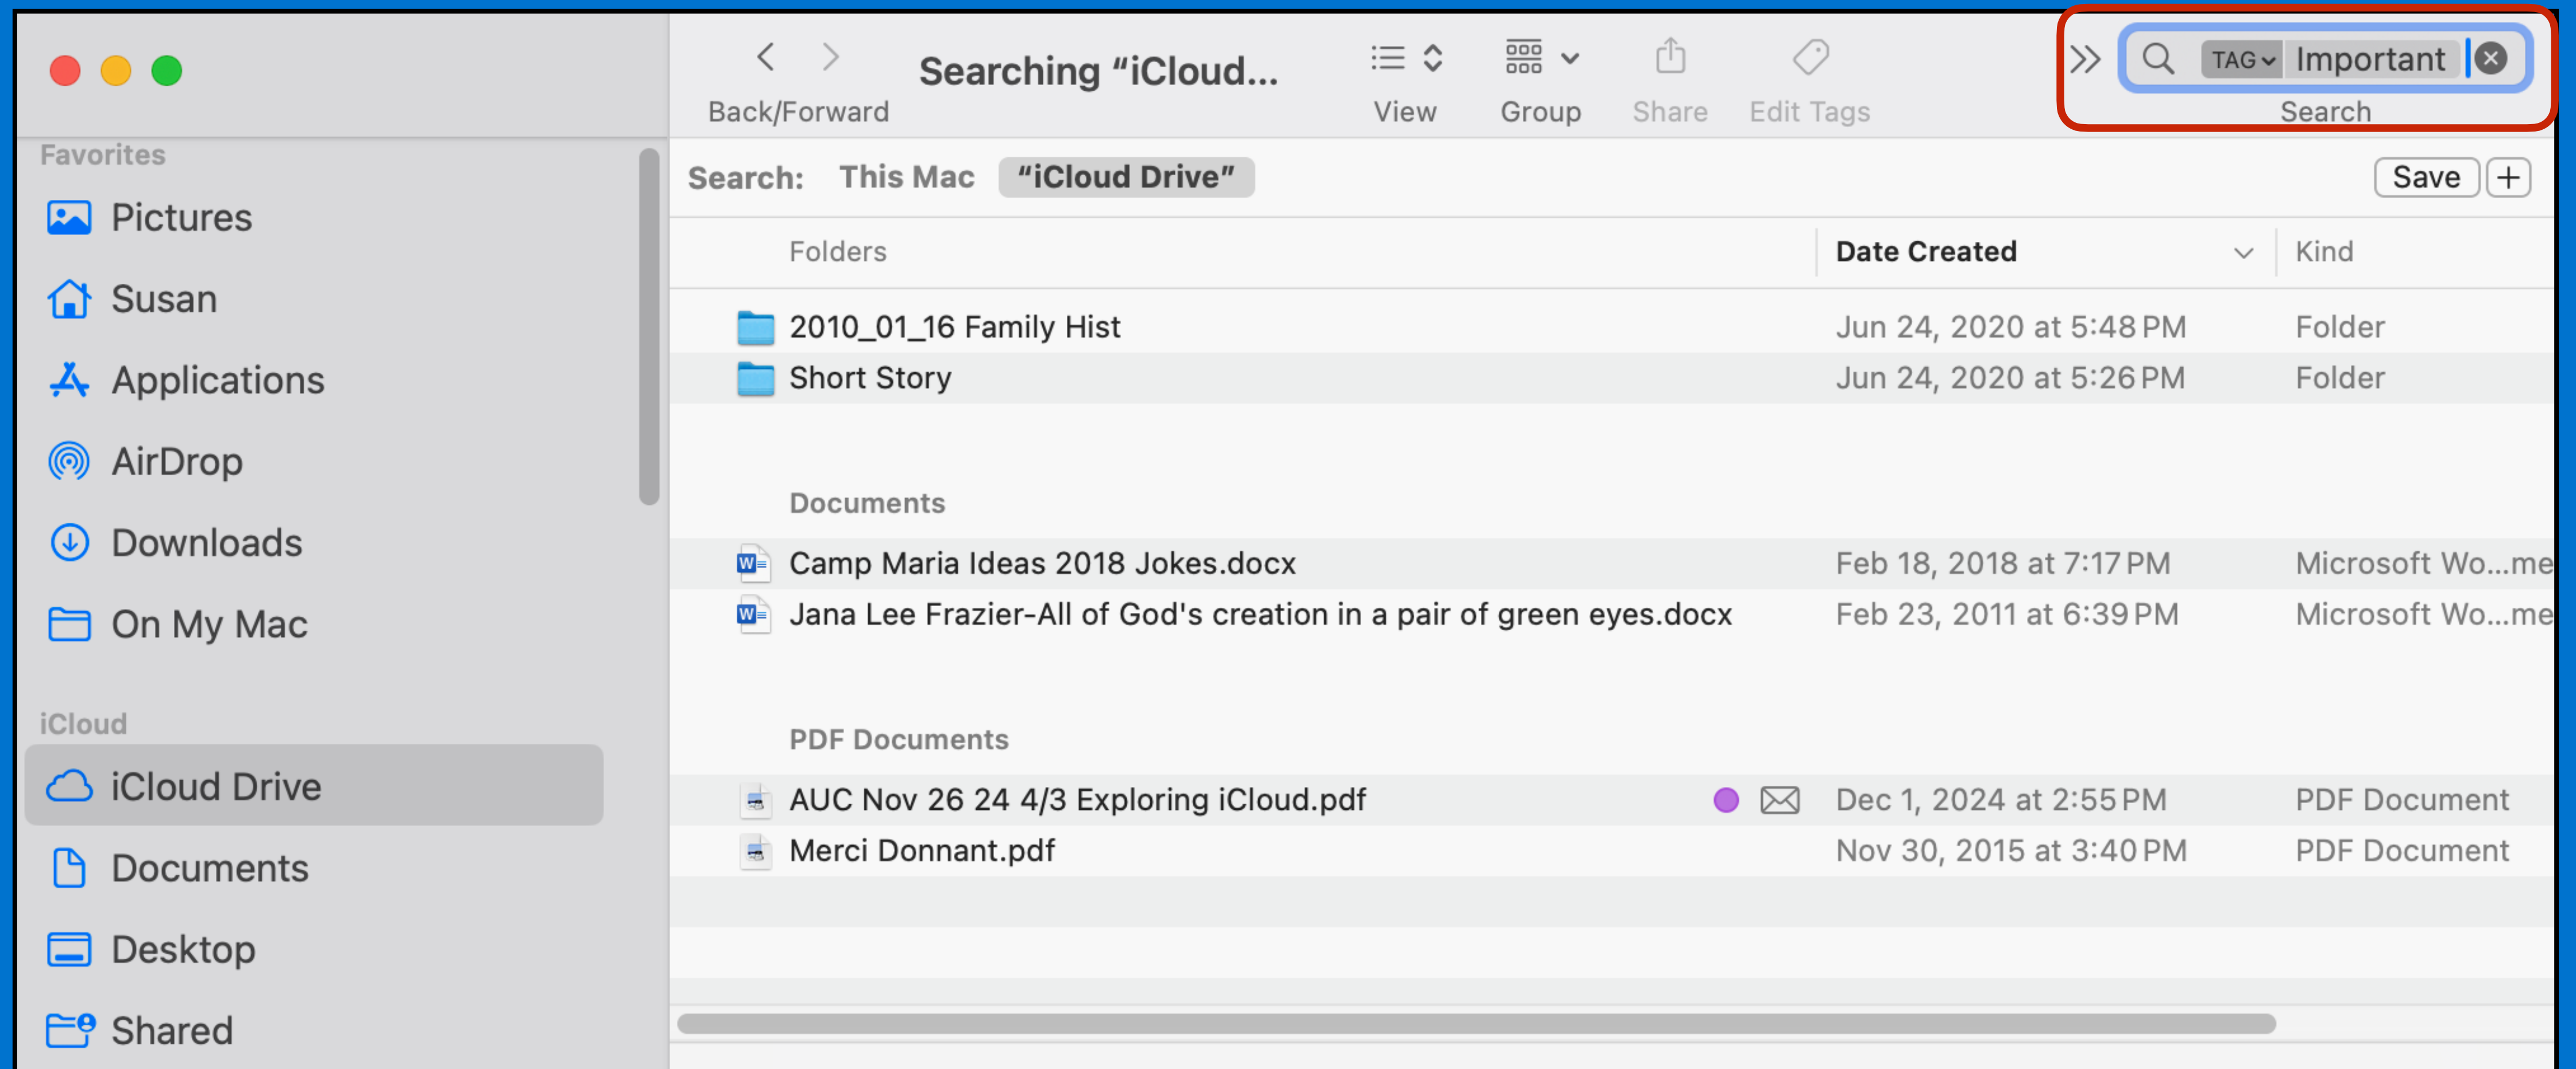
Favorites
Pictures
Susan
Applications
AirDrop
Downloads
On My Mac

iCloud
iCloud Drive
Documents
Desktop
Shared

Back/Forward
Searching "iCloud...
View
Group
Share
Edit Tags
TAG Important
Search

Search: This Mac "iCloud Drive"
Save +

| | Folders | Date Created | Kind |
|---|---|---|---|
| | 2010_01_16 Family Hist | Jun 24, 2020 at 5:48 PM | Folder |
| | Short Story | Jun 24, 2020 at 5:26 PM | Folder |
| | Documents | | |
| | Camp Maria Ideas 2018 Jokes.docx | Feb 18, 2018 at 7:17 PM | Microsoft Wo...me |
| | Jana Lee Frazier-All of God's creation in a pair of green eyes.docx | Feb 23, 2011 at 6:39 PM | Microsoft Wo...me |
| | PDF Documents | | |
| | AUC Nov 26 24 4/3 Exploring iCloud.pdf | Dec 1, 2024 at 2:55 PM | PDF Document |
| | Merci Donnant.pdf | Nov 30, 2015 at 3:40 PM | PDF Document |